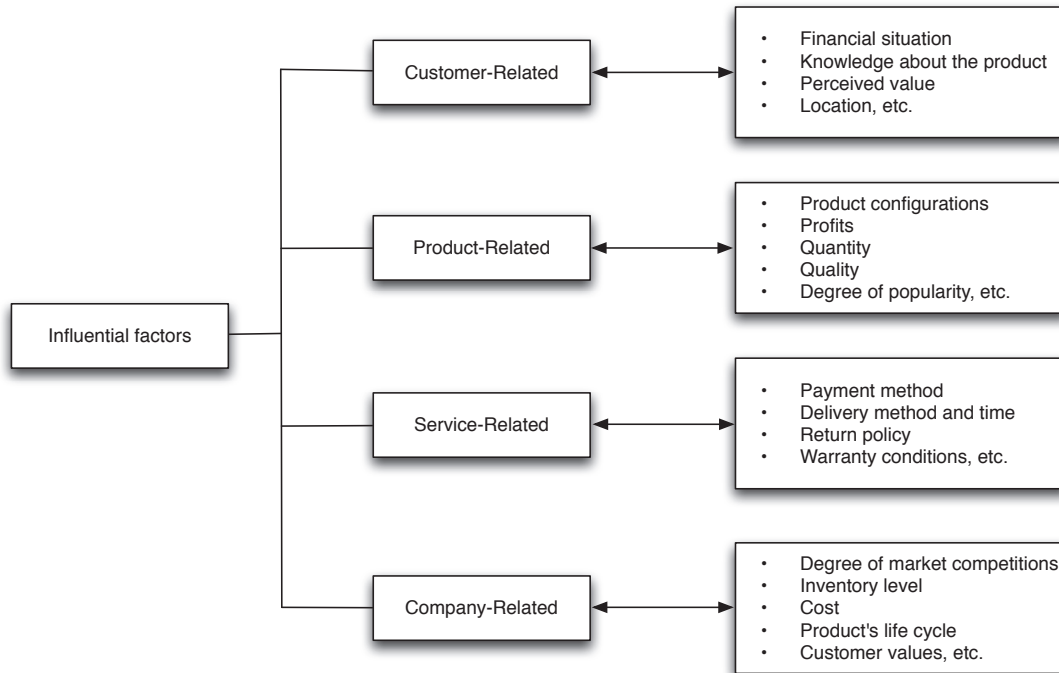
Influential factors

Customer-Related

- Financial situation
- Knowledge about the product
- Perceived value
- Location, etc.

Product-Related

- Product configurations
- Profits
- Quantity
- Quality
- Degree of popularity, etc.

Service-Related

- Payment method
- Delivery method and time
- Return policy
- Warranty conditions, etc.

Company-Related

- Degree of market competitions
- Inventory level
- Cost
- Product's life cycle
- Customer values, etc.